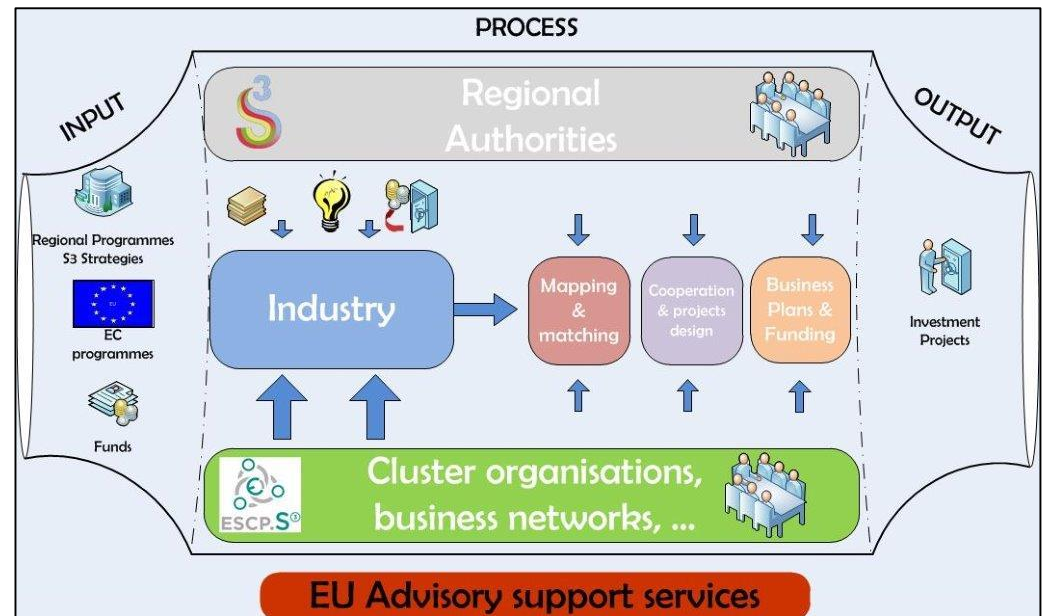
PROCESS

INPUT

OUTPUT

Regional Authorities

Regional Programmes S3 Strategies

EU

EC programmes

Funds

Industry

Mapping & matching

Cooperation & projects design

Business Plans & Funding

Investment Projects

ESCP.S³

Cluster organisations, business networks, ...

EU Advisory support services